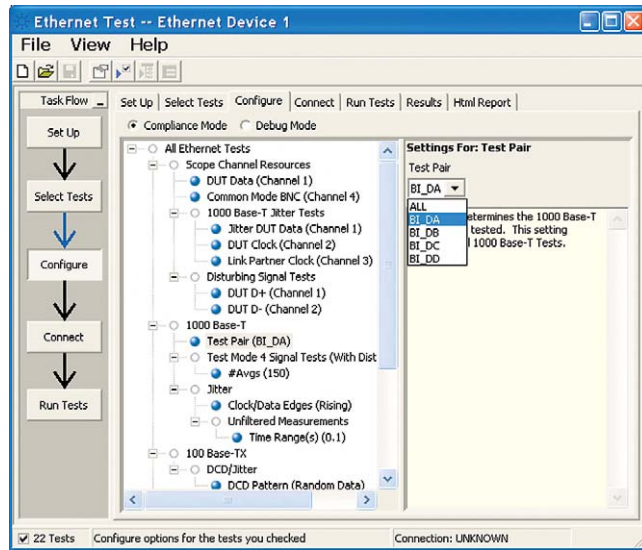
Ethernet Test -- Ethernet Device 1

File View Help

Task Flow

Set Up

Select Tests

Configure

Connect

Run Tests

Set Up | Select Tests | Configure | Connect | Run Tests | Results | Html Report

Compliance Mode   Debug Mode

All Ethernet Tests
Scope Channel Resources
DUT Data (Channel 1)
Common Mode BNC (Channel 4)
1000 Base-T Jitter Tests
Jitter DUT Data (Channel 1)
DUT Clock (Channel 2)
Link Partner Clock (Channel 3)
Disturbing Signal Tests
DUT D+ (Channel 1)
DUT D- (Channel 2)
1000 Base-T
Test Pair (BI_DA)
Test Mode 4 Signal Tests (With Dist
#Avgs (150)
Jitter
Clock/Data Edges (Rising)
Unfiltered Measurements
Time Range(s) (0.1)
100 Base-TX
DCD/Jitter
DCD Pattern (Random Data)

Settings For: Test Pair

Test Pair

BI_DA

ALL
BI_DA
BI_DB
BI_DC
BI_DD

etermines the 1000 Base-T tested. This setting l 1000 Base-T Tests.

22 Tests   Configure options for the tests you checked   Connection: UNKNOWN